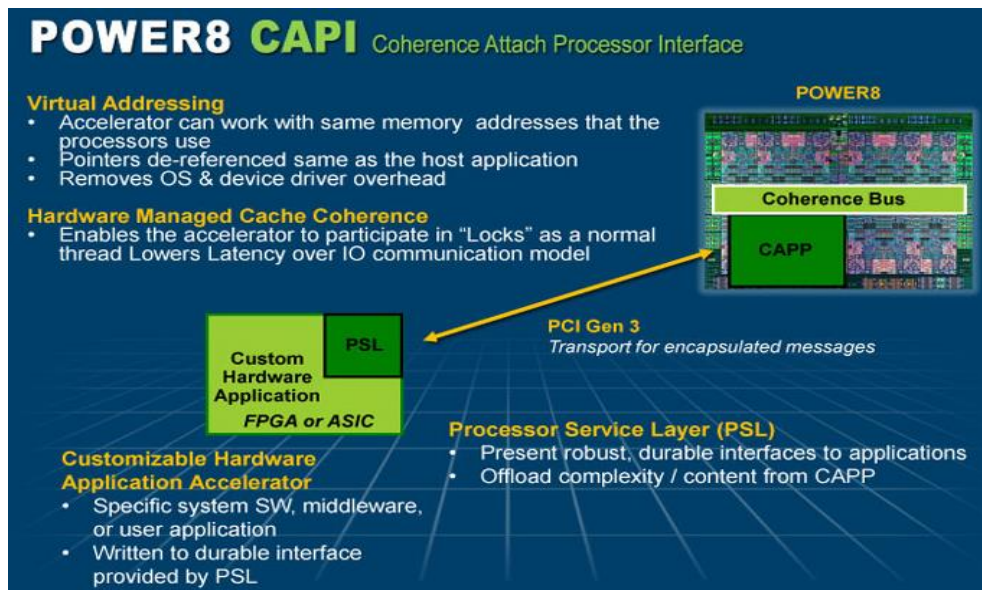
POWER8 CAPI Coherence Attach Processor Interface

Virtual Addressing
• Accelerator can work with same memory addresses that the processors use
• Pointers de-referenced same as the host application
• Removes OS & device driver overhead

Hardware Managed Cache Coherence
• Enables the accelerator to participate in "Locks" as a normal thread Lowers Latency over IO communication model

POWER8

Coherence Bus

CAPP

PCI Gen 3
Transport for encapsulated messages

Custom Hardware Application

PSL

FPGA or ASIC

Processor Service Layer (PSL)
• Present robust, durable interfaces to applications
• Offload complexity / content from CAPP

Customizable Hardware Application Accelerator
• Specific system SW, middleware, or user application
• Written to durable interface provided by PSL